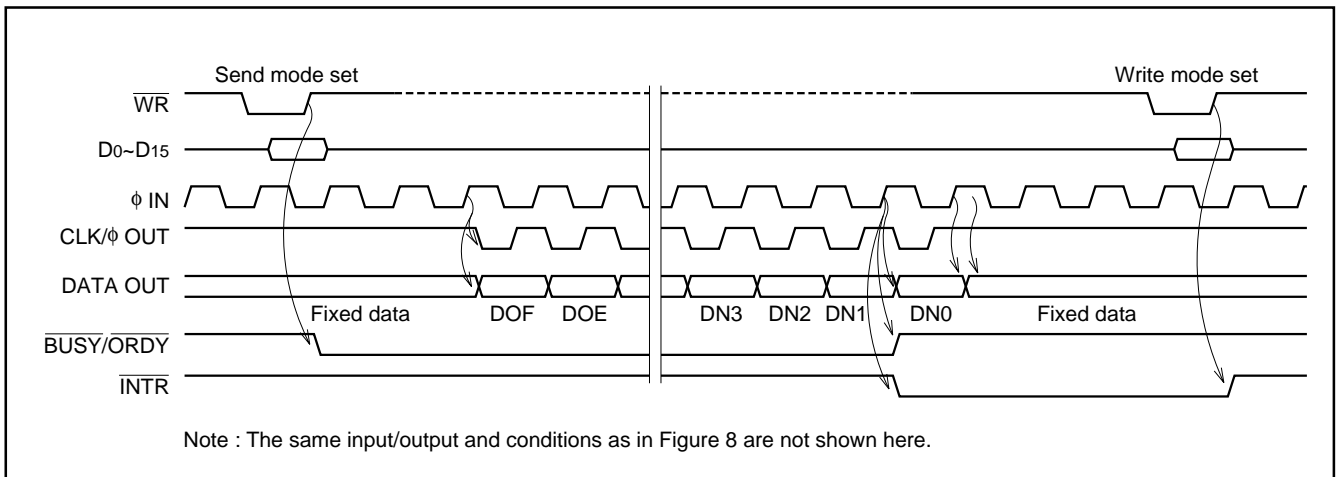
Send mode set

Write mode set

$\overline{WR}$

$D_0$~$D_{15}$

ϕ IN

CLK/ϕ OUT

DATA OUT

Fixed data

DOF

DOE

DN3

DN2

DN1

DN0

Fixed data

$\overline{BUSY}$/$\overline{ORDY}$

$\overline{INTR}$

Note : The same input/output and conditions as in Figure 8 are not shown here.